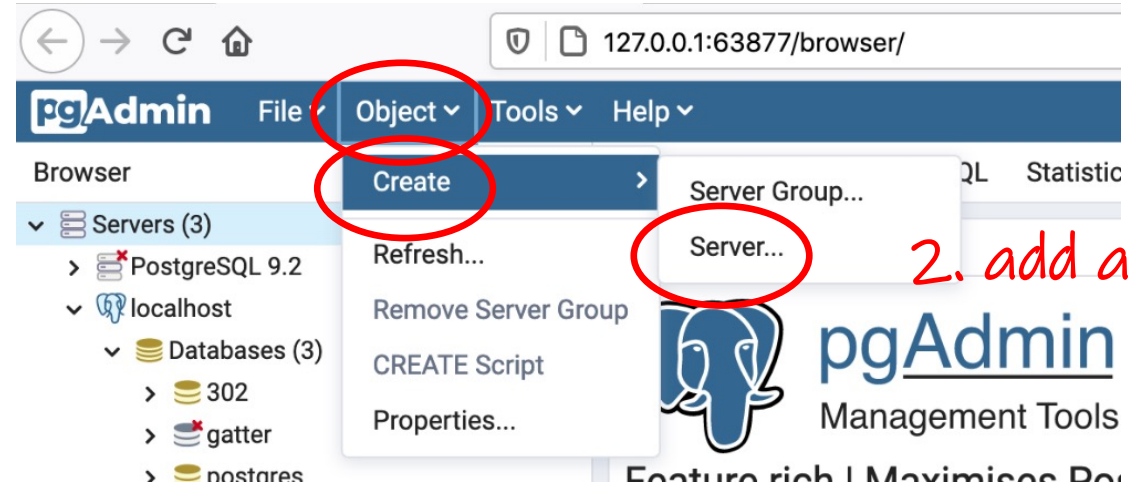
127.0.0.1:63877/browser/

pgAdmin File Object Tools Help

Browser

Servers (3)
PostgreSQL 9.2
localhost
Databases (3)
302
gatter
postgres

Create
Refresh...
Remove Server Group
CREATE Script
Properties...

Server Group...
Server...

QL Statistic

2. add a

pgAdmin
Management Tools

Feature rich | Maximises Pe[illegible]